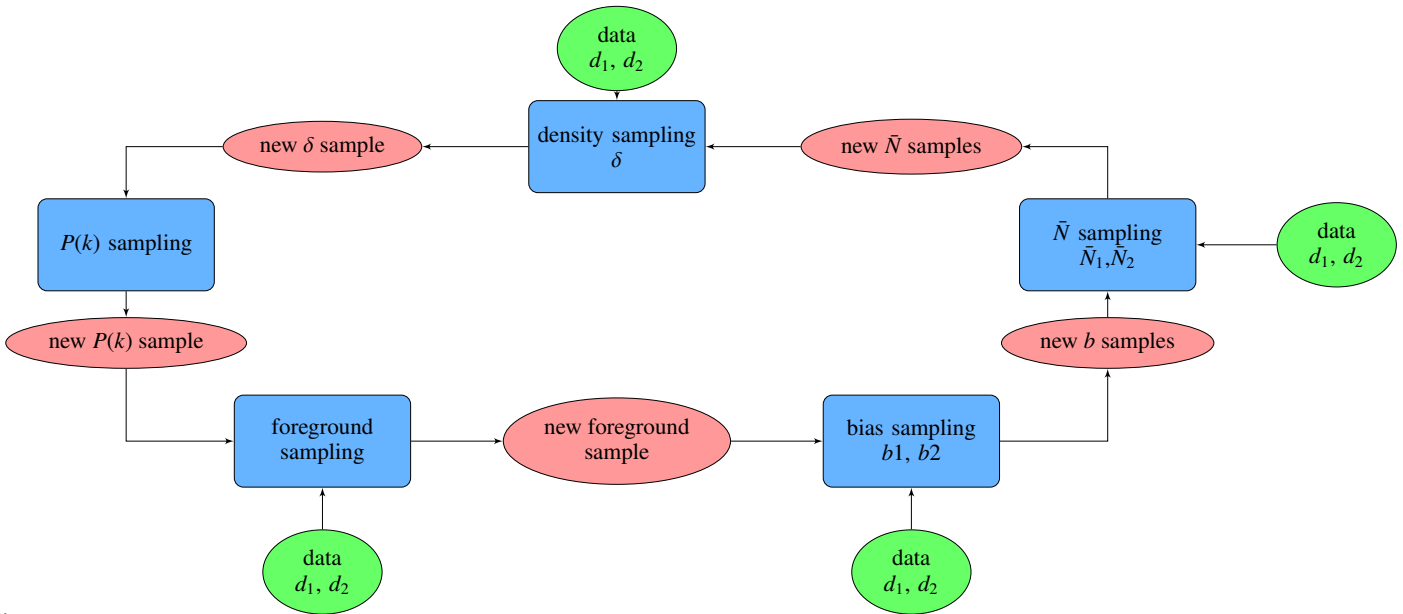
data
$d_1$, $d_2$

new $\delta$ sample

density sampling
$\delta$

new $\bar{N}$ samples

$P(k)$ sampling

$\bar{N}$ sampling
$\bar{N}_1$,$\bar{N}_2$

data
$d_1$, $d_2$

new $P(k)$ sample

new $b$ samples

foreground sampling

new foreground sample

bias sampling
$b1$, $b2$

data
$d_1$, $d_2$

data
$d_1$, $d_2$